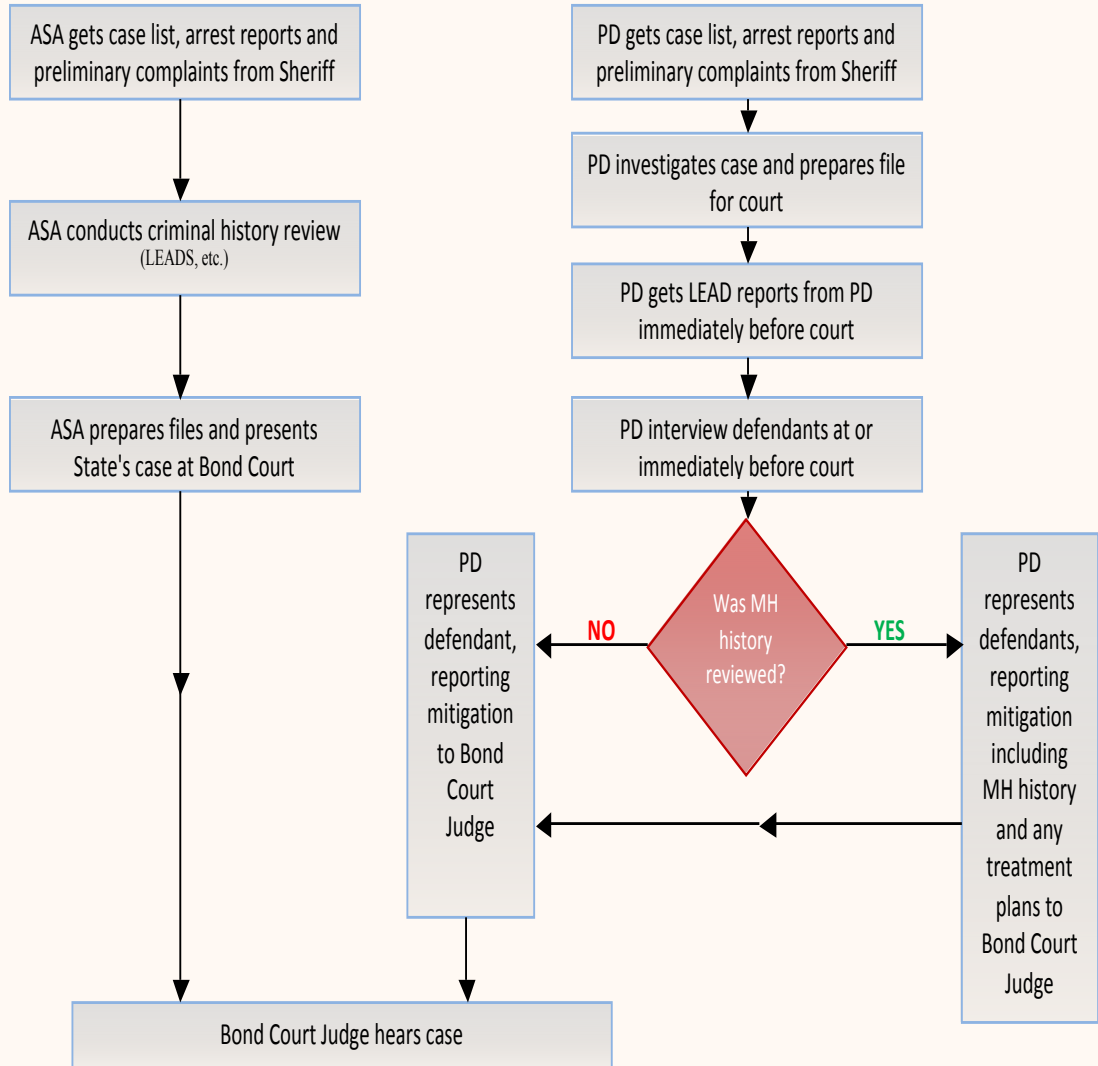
ASA gets case list, arrest reports and preliminary complaints from Sheriff

ASA conducts criminal history review (LEADS, etc.)

ASA prepares files and presents State's case at Bond Court

PD gets case list, arrest reports and preliminary complaints from Sheriff

PD investigates case and prepares file for court

PD gets LEAD reports from PD immediately before court

PD interview defendants at or immediately before court

Was MH history reviewed?

NO

YES

PD represents defendant, reporting mitigation to Bond Court Judge

PD represents defendants, reporting mitigation including MH history and any treatment plans to Bond Court Judge

Bond Court Judge hears case